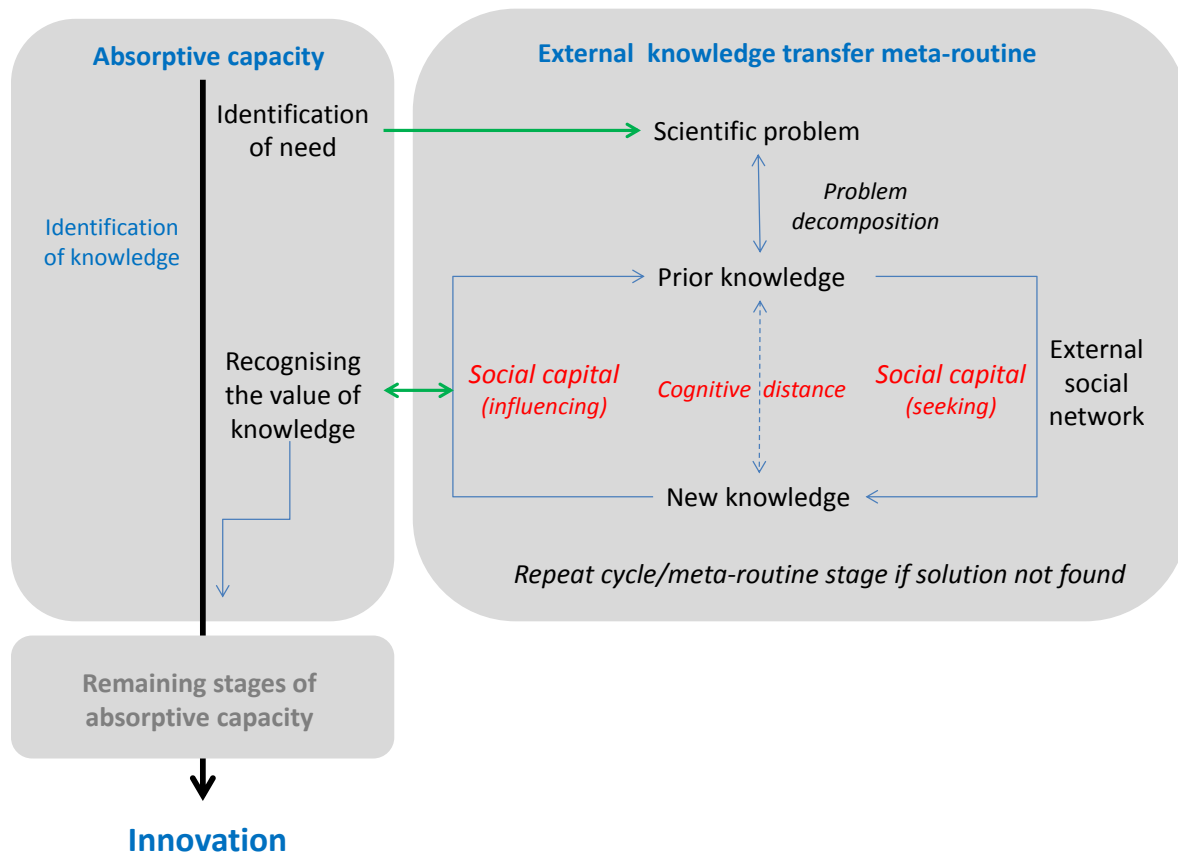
Absorptive capacity

Identification of need

Identification of knowledge

Recognising the value of knowledge

External knowledge transfer meta-routine

Scientific problem

Problem decomposition

Prior knowledge

Social capital (influencing)

Cognitive distance

Social capital (seeking)

External social network

New knowledge

Repeat cycle/meta-routine stage if solution not found

Remaining stages of absorptive capacity

Innovation